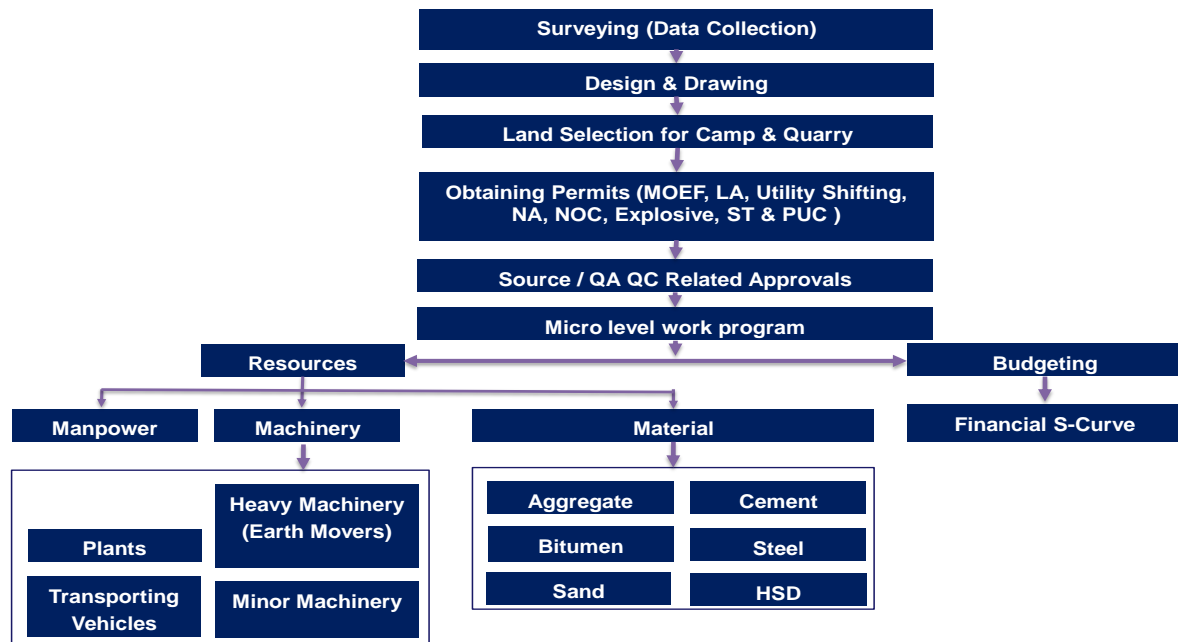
Surveying (Data Collection)

Design & Drawing

Land Selection for Camp & Quarry

Obtaining Permits (MOEF, LA, Utility Shifting, NA, NOC, Explosive, ST & PUC )

Source / QA QC Related Approvals

Micro level work program

Resources

Budgeting

Manpower

Machinery

Material

Financial S-Curve

Plants

Heavy Machinery (Earth Movers)

Transporting Vehicles

Minor Machinery

Aggregate

Cement

Bitumen

Steel

Sand

HSD